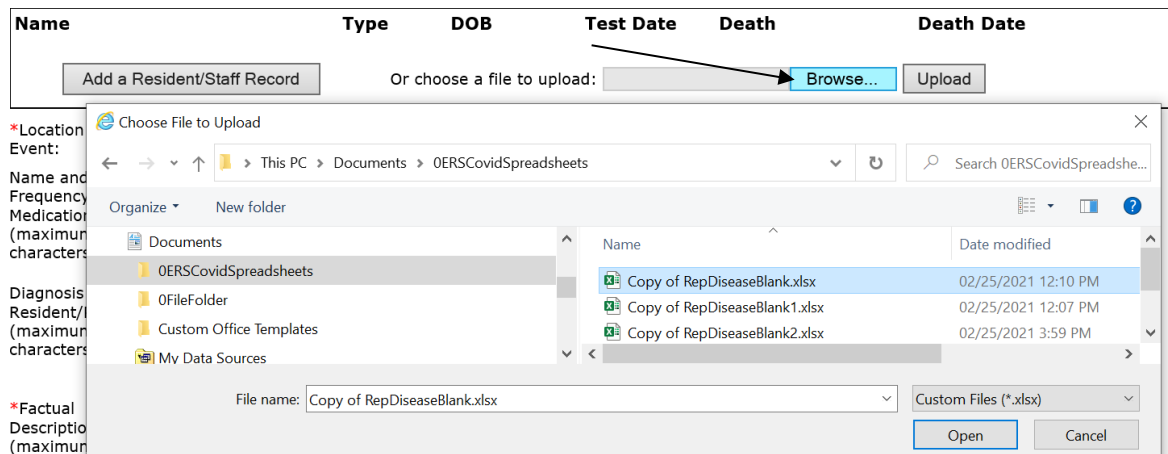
| Name | Type | DOB | Test Date | Death | Death Date |
|---|---|---|---|---|---|

Add a Resident/Staff Record

Or choose a file to upload: Browse... Upload

*Location Event:

Name and Frequency Medication (maximum characters

Diagnosis Resident/ (maximum characters

*Factual Description (maximum

Choose File to Upload

This PC > Documents > 0ERSCovidSpreadsheets

Search 0ERSCovidSpreadshe...

Organize ▾ New folder

Documents
0ERSCovidSpreadsheets
0FileFolder
Custom Office Templates
My Data Sources

| Name | Date modified |
|---|---|
| Copy of RepDiseaseBlank.xlsx | 02/25/2021 12:10 PM |
| Copy of RepDiseaseBlank1.xlsx | 02/25/2021 12:07 PM |
| Copy of RepDiseaseBlank2.xlsx | 02/25/2021 3:59 PM |

File name: Copy of RepDiseaseBlank.xlsx

Custom Files (*.xlsx)

Open Cancel